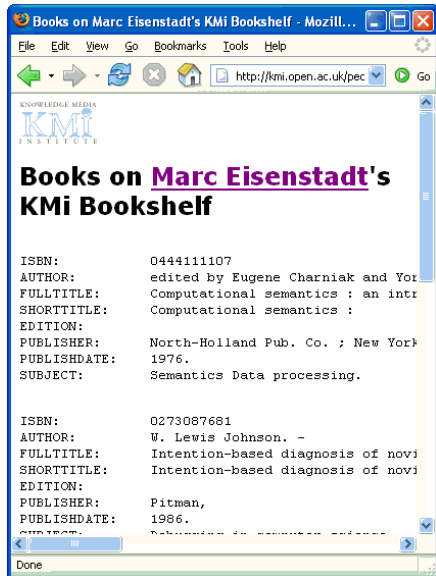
Books on Marc Eisenstadt's KMi Bookshelf - Mozill

File Edit View Go Bookmarks Tools Help

http://kmi.open.ac.uk/pec

Go

KNOWLEDGE MEDIA
KMi
INSTITUTE

Books on Marc Eisenstadt's KMi Bookshelf

ISBN: 0444111107
AUTHOR: edited by Eugene Charniak and Yor
FULLTITLE: Computational semantics : an intr
SHORTTITLE: Computational semantics :
EDITION:
PUBLISHER: North-Holland Pub. Co. ; New York
PUBLISHDATE: 1976.
SUBJECT: Semantics Data processing.

ISBN: 0273087681
AUTHOR: W. Lewis Johnson. -
FULLTITLE: Intention-based diagnosis of novi
SHORTTITLE: Intention-based diagnosis of novi
EDITION:
PUBLISHER: Pitman,
PUBLISHDATE: 1986.
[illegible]

Done